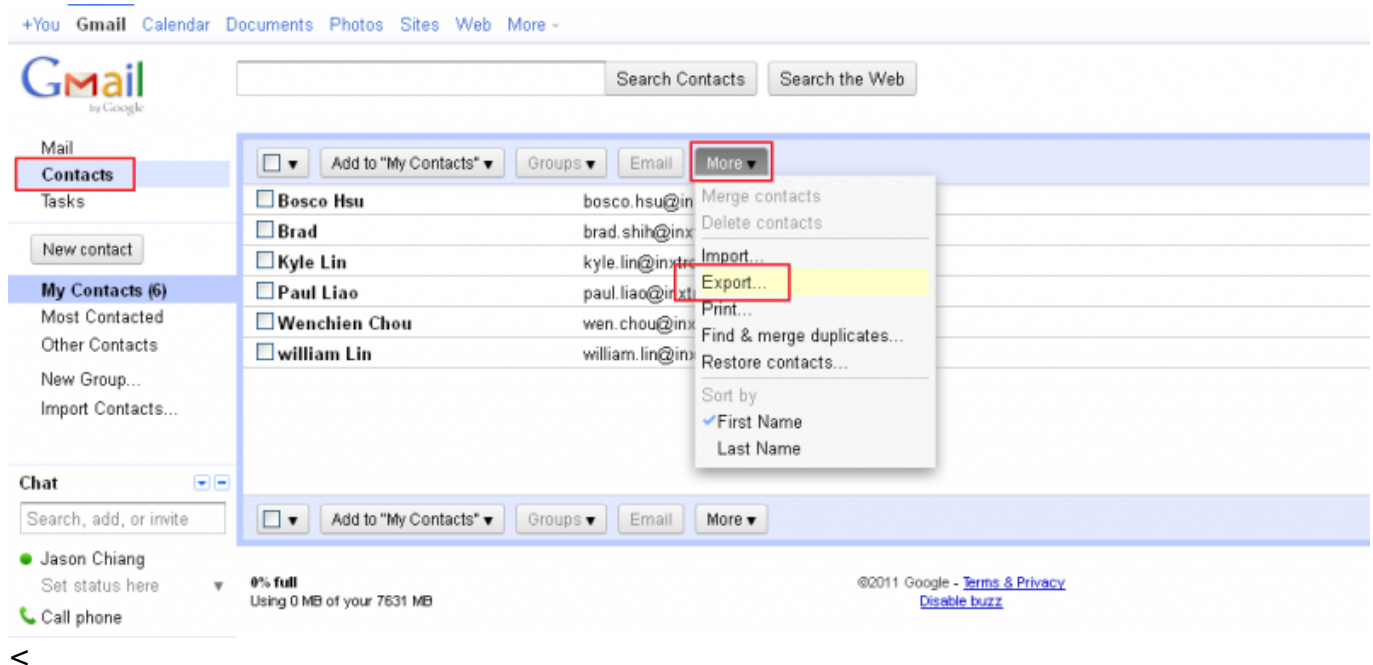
+You Gmail Calendar Documents Photos Sites Web More -

Gmail by Google

Search Contacts Search the Web

Mail
Contacts
Tasks

New contact

My Contacts (6)
Most Contacted
Other Contacts

New Group...
Import Contacts...

Chat
Search, add, or invite
Jason Chiang
Set status here
Call phone

Add to "My Contacts" ▾ Groups ▾ Email More ▾

Bosco Hsu bosco.hsu@in
Brad brad.shih@inx
Kyle Lin kyle.lin@inxtr
Paul Liao paul.liao@inxt
Wenchien Chou wen.chou@inx
william Lin william.lin@inx

Merge contacts
Delete contacts
Import...
Export...
Print...
Find & merge duplicates...
Restore contacts...
Sort by
✓First Name
Last Name

Add to "My Contacts" ▾ Groups ▾ Email More ▾

0% full
Using 0 MB of your 7631 MB

©2011 Google - Terms & Privacy
Disable buzz

<